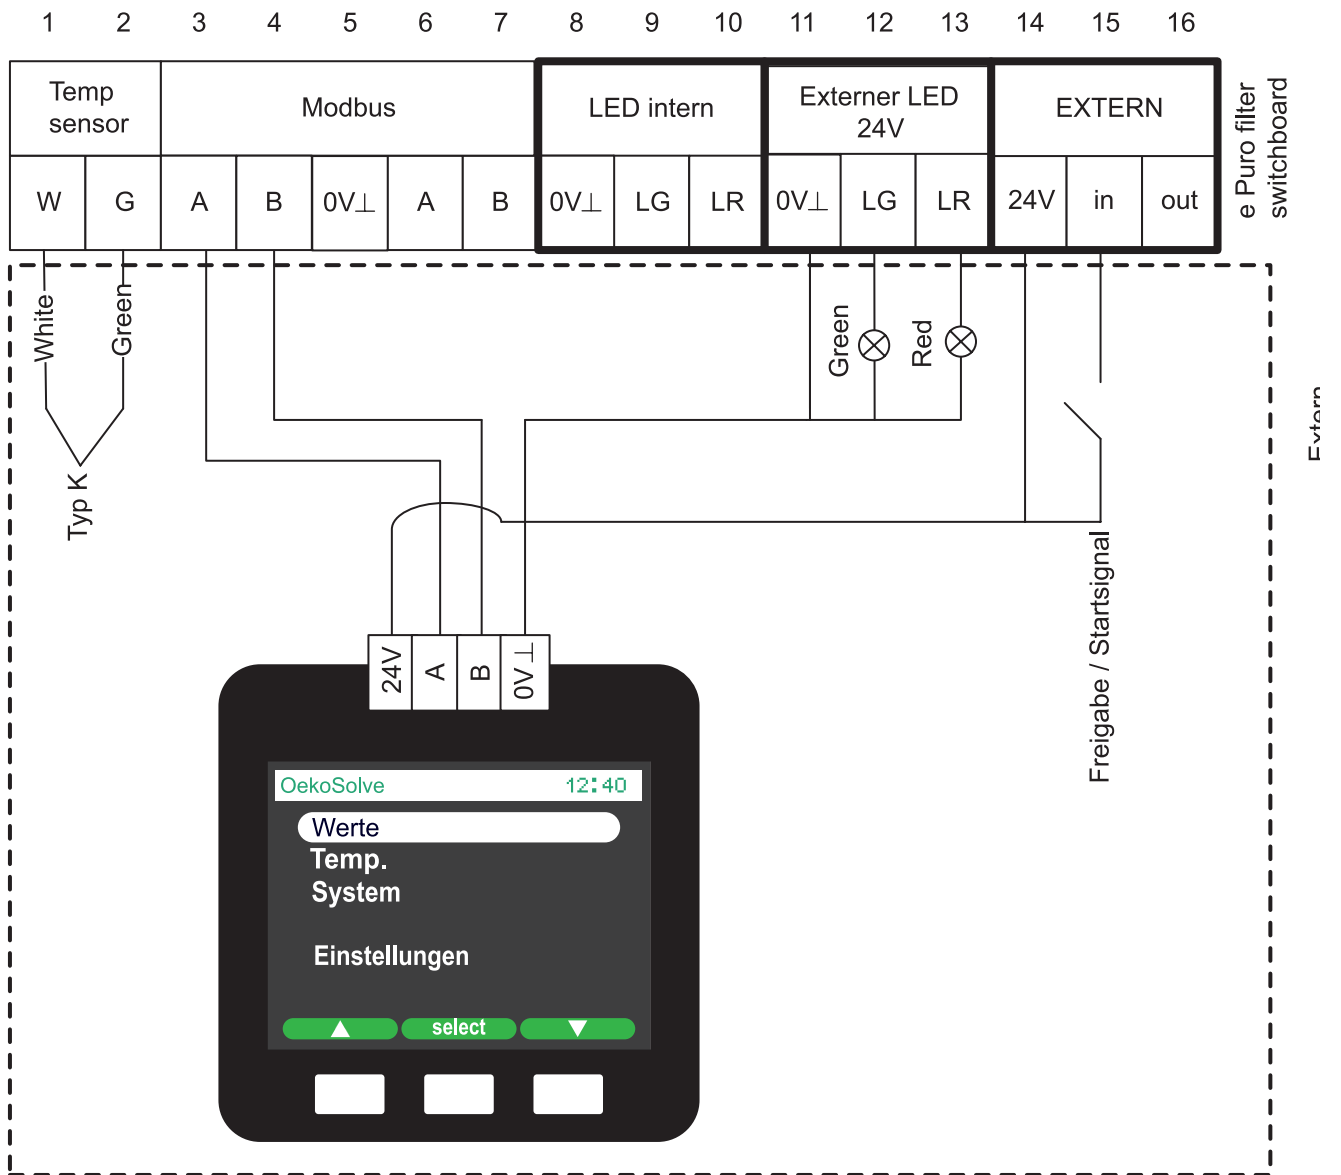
1 2 3 4 5 6 7 8 9 10 11 12 13 14 15 16

| Temp sensor | | Modbus | | | | | LED intern | | | Externer LED 24V | | | EXTERN | | |
|---|---|---|---|---|---|---|---|---|---|---|---|---|---|---|---|
| W | G | A | B | 0V⊥ | A | B | 0V⊥ | LG | LR | 0V⊥ | LG | LR | 24V | in | out |

e Puro filter switchboard

White
Green
Typ K

Green
Red

Exter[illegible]

Freigabe / Startsignal

24V
A
B
0V⊥

OekoSolve 12:40
Werte
Temp.
System
Einstellungen
▲ select ▼